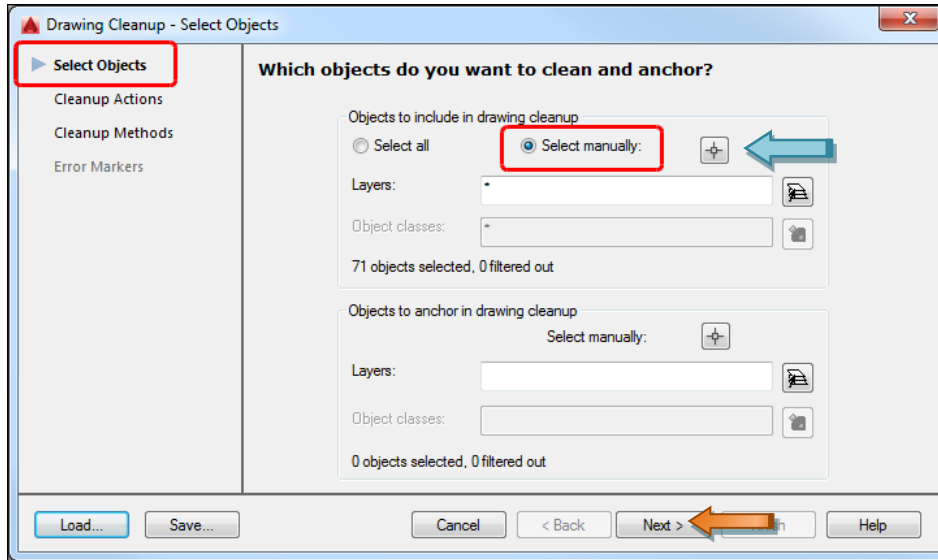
Drawing Cleanup - Select Objects

Select Objects
Cleanup Actions
Cleanup Methods
Error Markers

Which objects do you want to clean and anchor?

Objects to include in drawing cleanup
Select all
Select manually:
Layers: *
Object classes: *
71 objects selected, 0 filtered out

Objects to anchor in drawing cleanup
Select manually:
Layers:
Object classes:
0 objects selected, 0 filtered out

Load...
Save...
Cancel
< Back
Next >
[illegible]
Help